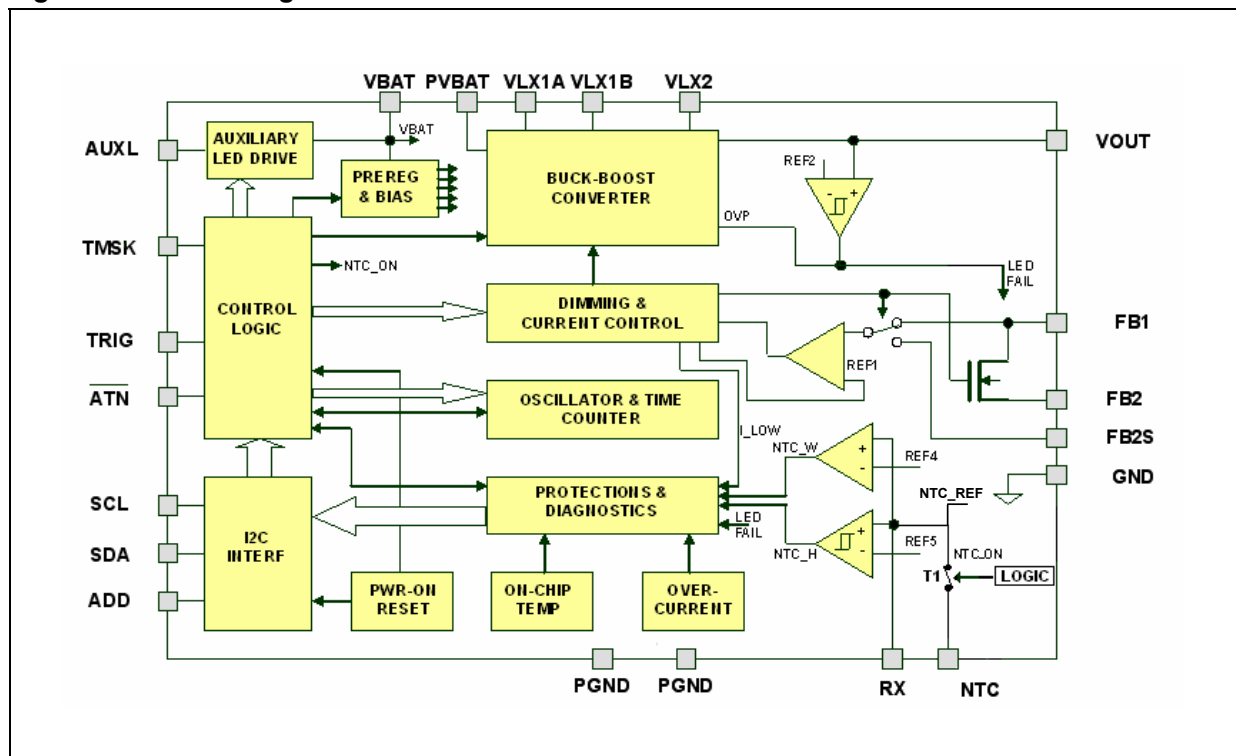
VBAT PVBAT VLX1A VLX1B VLX2

AUXL
AUXILIARY LED DRIVE
VBAT
PREREG & BIAS
BUCK-BOOST CONVERTER
VOUT
REF2
- +
OVP
TMSK
NTC_ON
CONTROL LOGIC
LED FAIL
DIMMING & CURRENT CONTROL
FB1
TRIG
REF1
$\overline{ATN}$
OSCILLATOR & TIME COUNTER
FB2
I_LOW
FB2S
NTC_W
+
-
REF4
GND
SCL
PROTECTIONS & DIAGNOSTICS
NTC_REF
I2C INTERF
LED FAIL
+
-
REF5
SDA
NTC_H
NTC_ON
T1
LOGIC
ADD
PWR-ON RESET
ON-CHIP TEMP
OVER-CURRENT
PGND PGND RX NTC